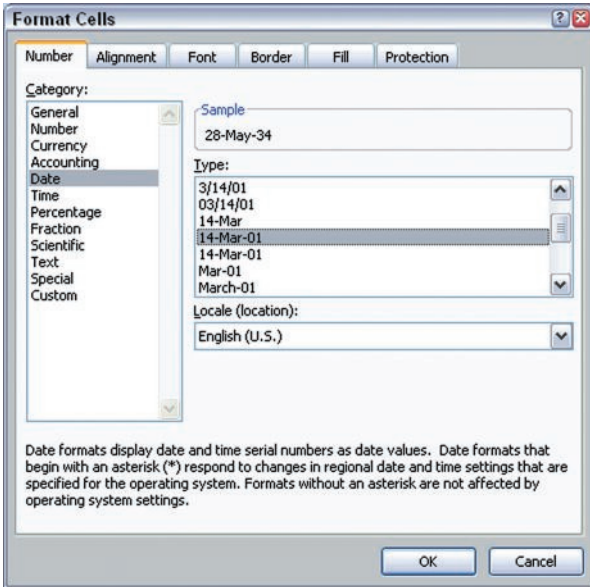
Format Cells

Number
Alignment
Font
Border
Fill
Protection

Category:
General
Number
Currency
Accounting
Date
Time
Percentage
Fraction
Scientific
Text
Special
Custom

Sample
28-May-34

Type:
3/14/01
03/14/01
14-Mar
14-Mar-01
14-Mar-01
Mar-01
March-01

Locale (location):
English (U.S.)

Date formats display date and time serial numbers as date values. Date formats that begin with an asterisk (*) respond to changes in regional date and time settings that are specified for the operating system. Formats without an asterisk are not affected by operating system settings.

OK
Cancel